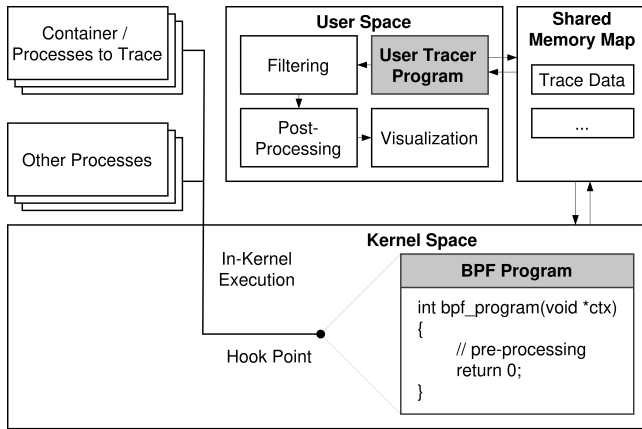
Container / Processes to Trace

Other Processes

User Space

Filtering

User Tracer Program

Post-Processing

Visualization

Shared Memory Map

Trace Data

...

Kernel Space

In-Kernel Execution

Hook Point

BPF Program

int bpf_program(void *ctx)
{
// pre-processing
return 0;
}